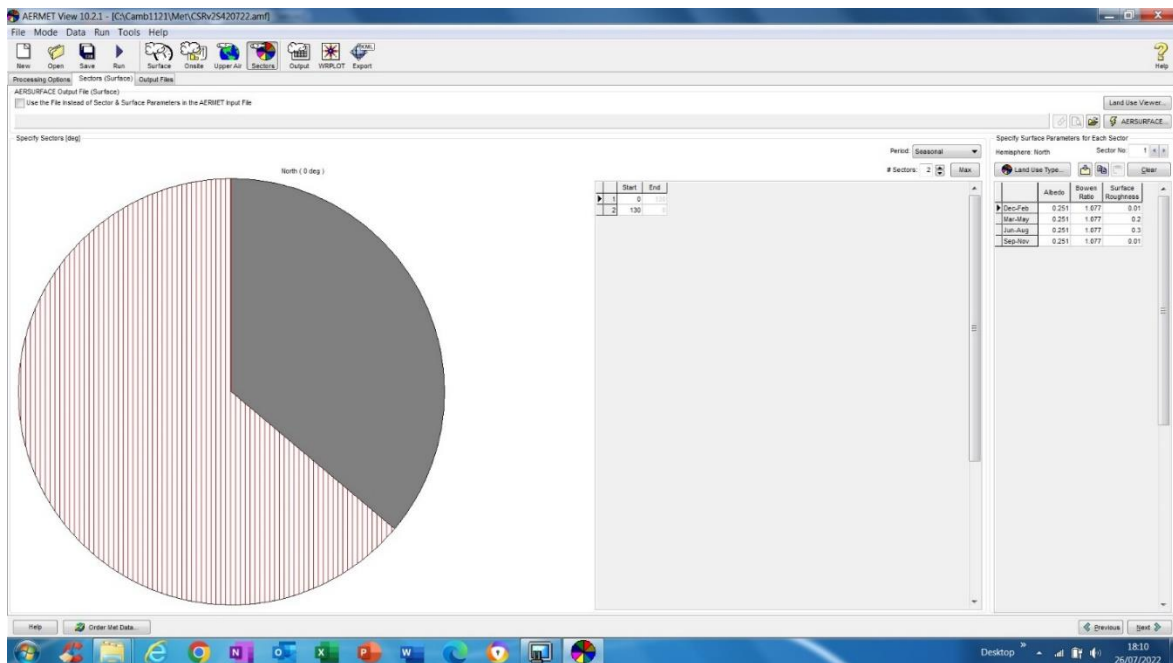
AERMET View 10.2.1 - [C:\Camb1121\Met\CSRv2S420722.amf]

File Mode Data Run Tools Help

New Open Save Run Surface Onsite Upper Air Sectors Output WRPLOT Export

Help

Processing Options Sectors (Surface) Output Files

AERSURFACE Output File (Surface)

Use the File instead of Sector & Surface Parameters in the AERMET Input File

Land Use Viewer...

AERSURFACE

Specify Sectors [deg]

North ( 0 deg )

Period: Seasonal

# Sectors: 2 Max

| | Start | End |
|---|---|---|
| 1 | 0 | 130 |
| 2 | 130 | 0 |

Specify Surface Parameters for Each Sector

Hemisphere: North

Sector No: 1

Land Use Type...

Clear

| | Albedo | Bowen Ratio | Surface Roughness |
|---|---|---|---|
| Dec-Feb | 0.251 | 1.077 | 0.01 |
| Mar-May | 0.251 | 1.077 | 0.2 |
| Jun-Aug | 0.251 | 1.077 | 0.3 |
| Sep-Nov | 0.251 | 1.077 | 0.01 |

Help

Order Met Data...

Previous Next

Desktop

18:10
26/07/2022